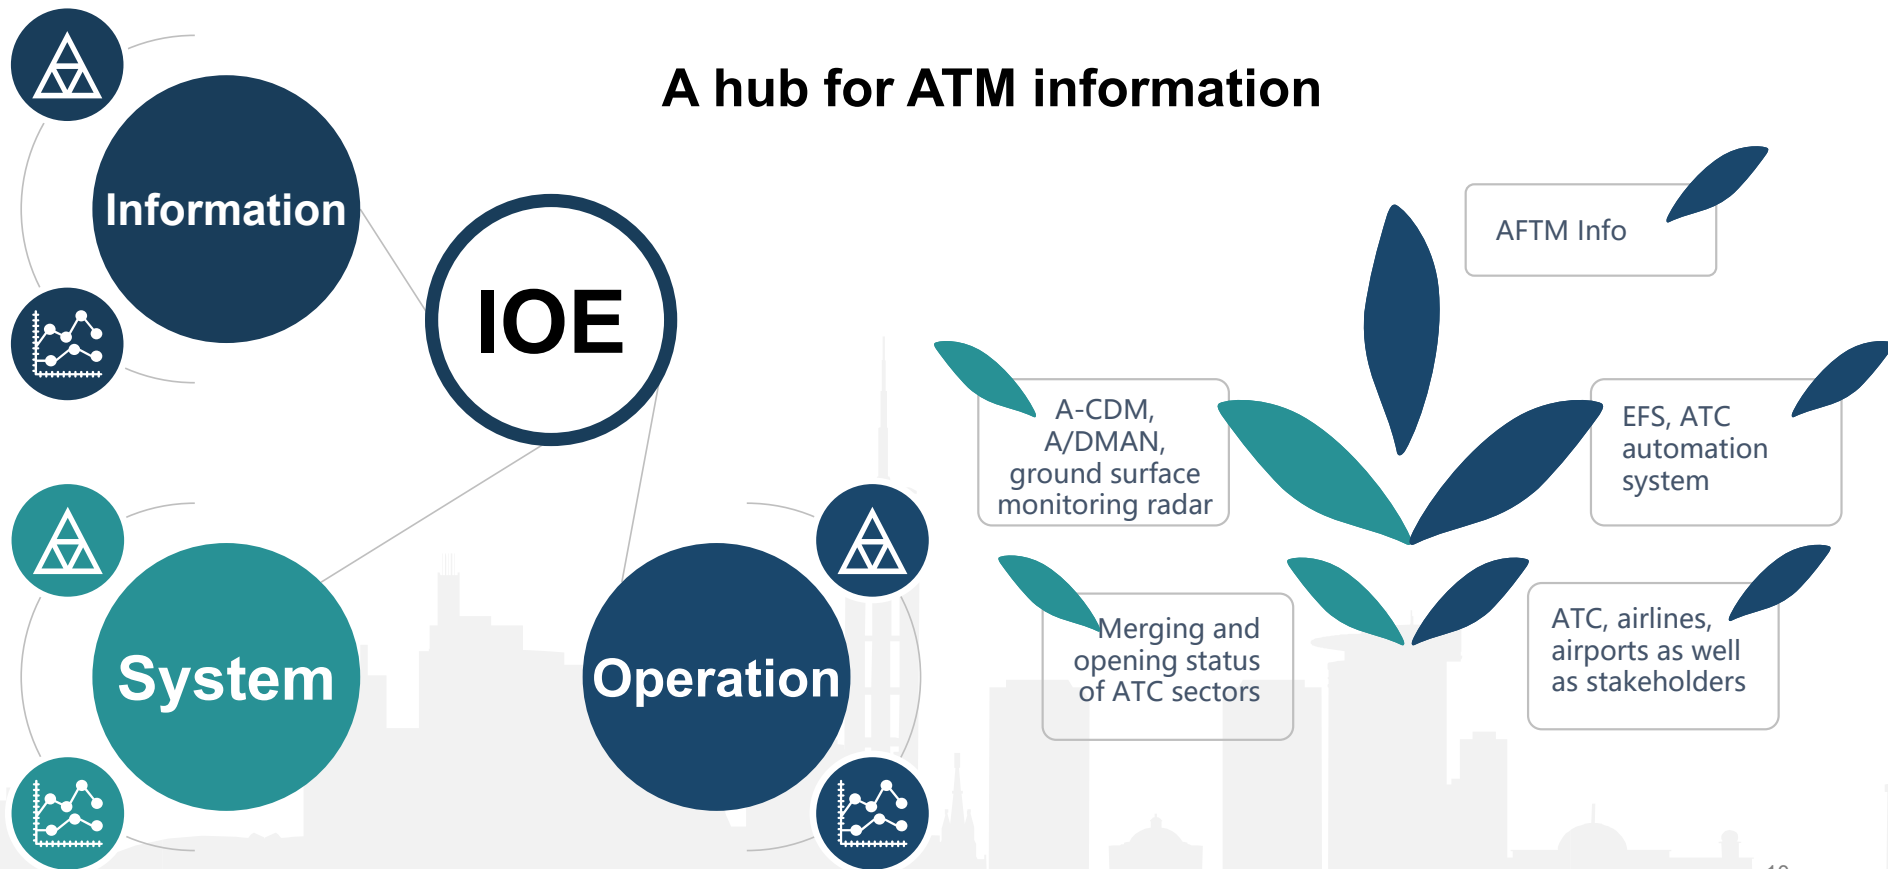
A hub for ATM information

Information

IOE

System

Operation

AFTM Info

A-CDM, A/DMAN, ground surface monitoring radar

EFS, ATC automation system

Merging and opening status of ATC sectors

ATC, airlines, airports as well as stakeholders